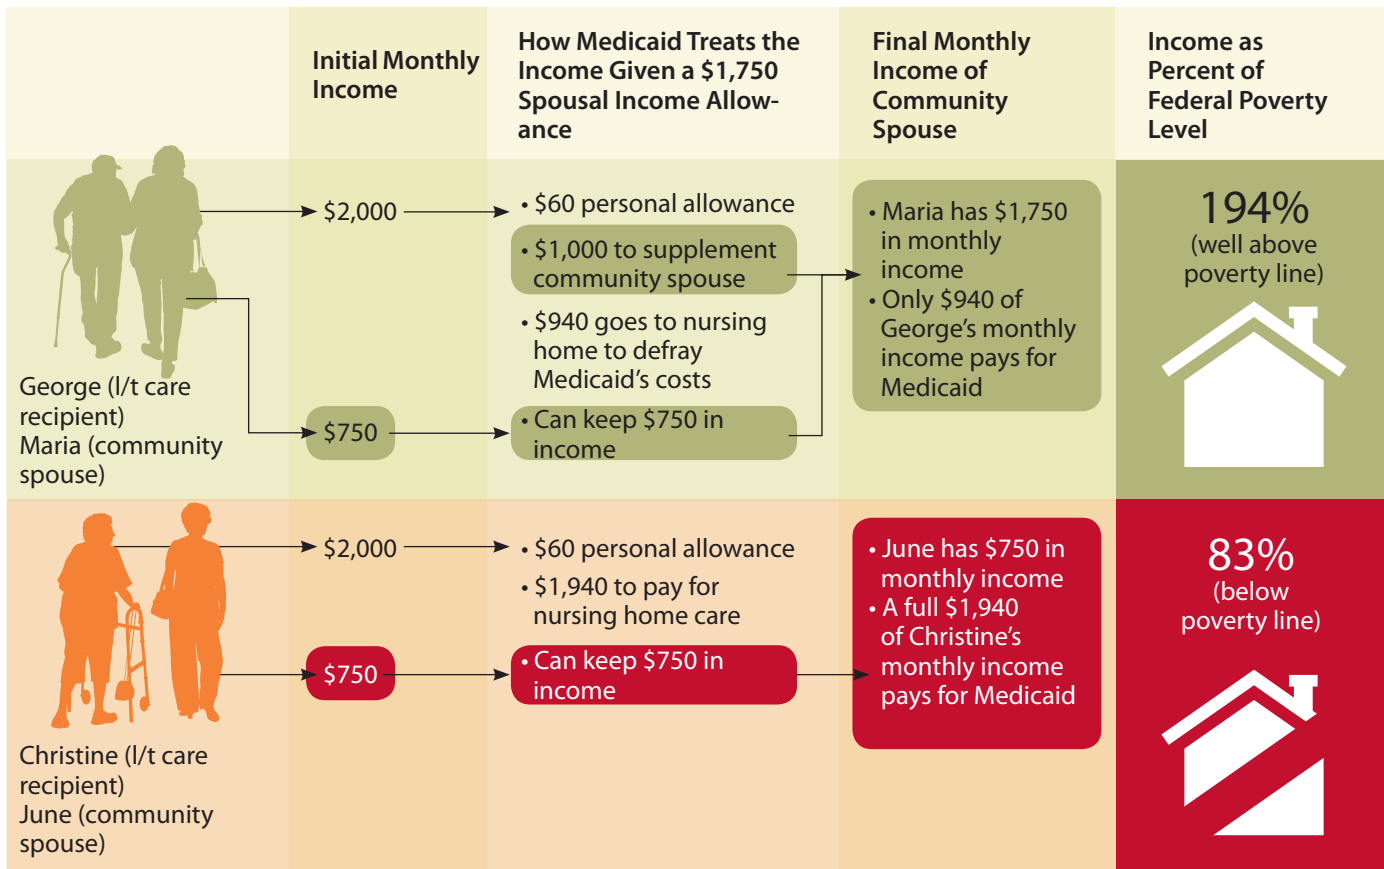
| | Initial Monthly Income | How Medicaid Treats the Income Given a $1,750 Spousal Income Allowance | Final Monthly Income of Community Spouse | Income as Percent of Federal Poverty Level |
|---|---|---|---|---|
| George (l/t care recipient) Maria (community spouse) | $2,000 | • $60 personal allowance • $1,000 to supplement community spouse • $940 goes to nursing home to defray Medicaid's costs | • Maria has $1,750 in monthly income • Only $940 of George's monthly income pays for Medicaid | 194% (well above poverty line) |
| | $750 | • Can keep $750 in income | | |
| Christine (l/t care recipient) June (community spouse) | $2,000 | • $60 personal allowance • $1,940 to pay for nursing home care | • June has $750 in monthly income • A full $1,940 of Christine's monthly income pays for Medicaid | 83% (below poverty line) |
| | $750 | • Can keep $750 in income | | |